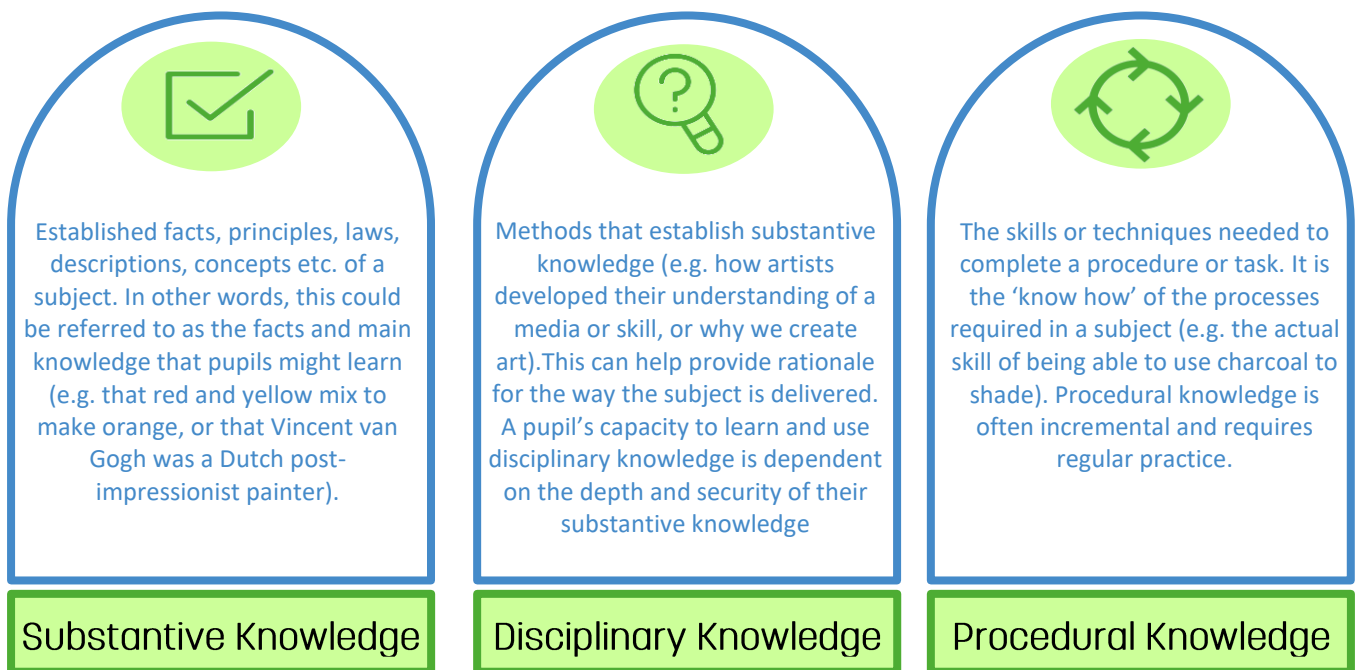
Established facts, principles, laws, descriptions, concepts etc. of a subject. In other words, this could be referred to as the facts and main knowledge that pupils might learn (e.g. that red and yellow mix to make orange, or that Vincent van Gogh was a Dutch post-impressionist painter).

Substantive Knowledge

Methods that establish substantive knowledge (e.g. how artists developed their understanding of a media or skill, or why we create art).This can help provide rationale for the way the subject is delivered. A pupil's capacity to learn and use disciplinary knowledge is dependent on the depth and security of their substantive knowledge

Disciplinary Knowledge

The skills or techniques needed to complete a procedure or task. It is the 'know how' of the processes required in a subject (e.g. the actual skill of being able to use charcoal to shade). Procedural knowledge is often incremental and requires regular practice.

Procedural Knowledge